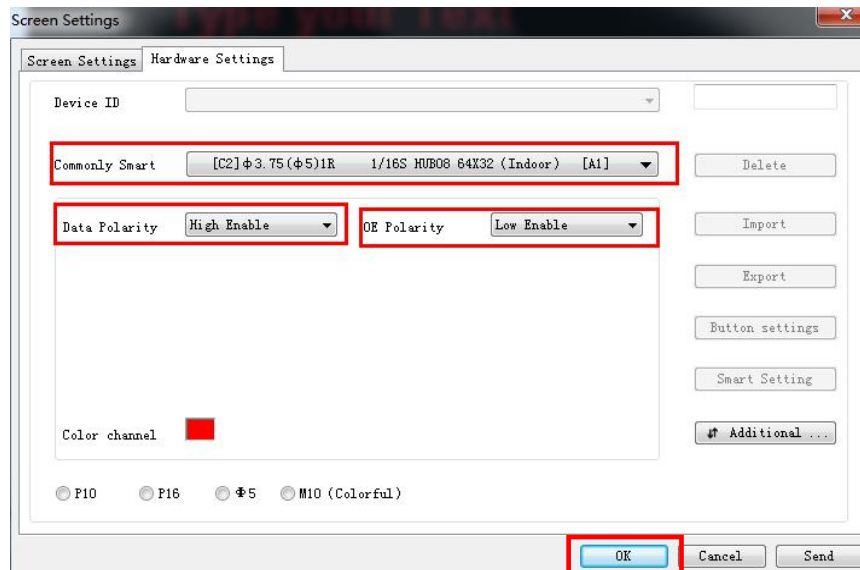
Screen Settings

Screen Settings | Hardware Settings

Device ID

Commonly Smart [C2]Φ3.75(Φ5)1R 1/16S HUB08 64X32(Indoor) [A1]

Delete

Data Polarity High Enable

OE Polarity Low Enable

Import

Export

Button settings

Smart Setting

Color channel

Additional ...

P10 P16 Φ5 M10(Colorful)

OK Cancel Send